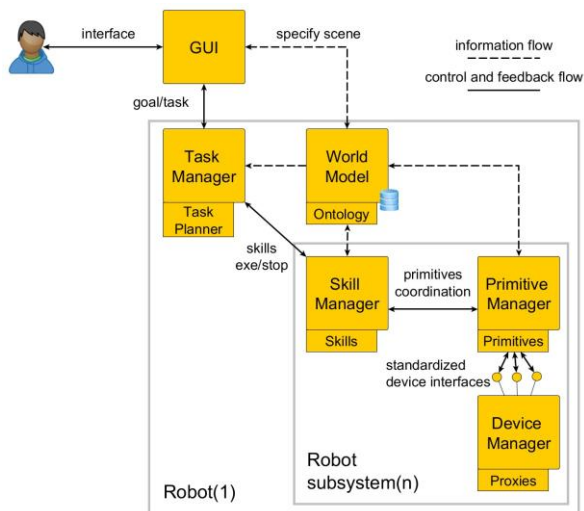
interface

GUI

specify scene

information flow

control and feedback flow

goal/task

Task Manager

Task Planner

World Model

Ontology

skills exe/stop

Skill Manager

Skills

primitives coordination

Primitive Manager

Primitives

standardized device interfaces

Device Manager

Proxies

Robot subsystem(n)

Robot(1)